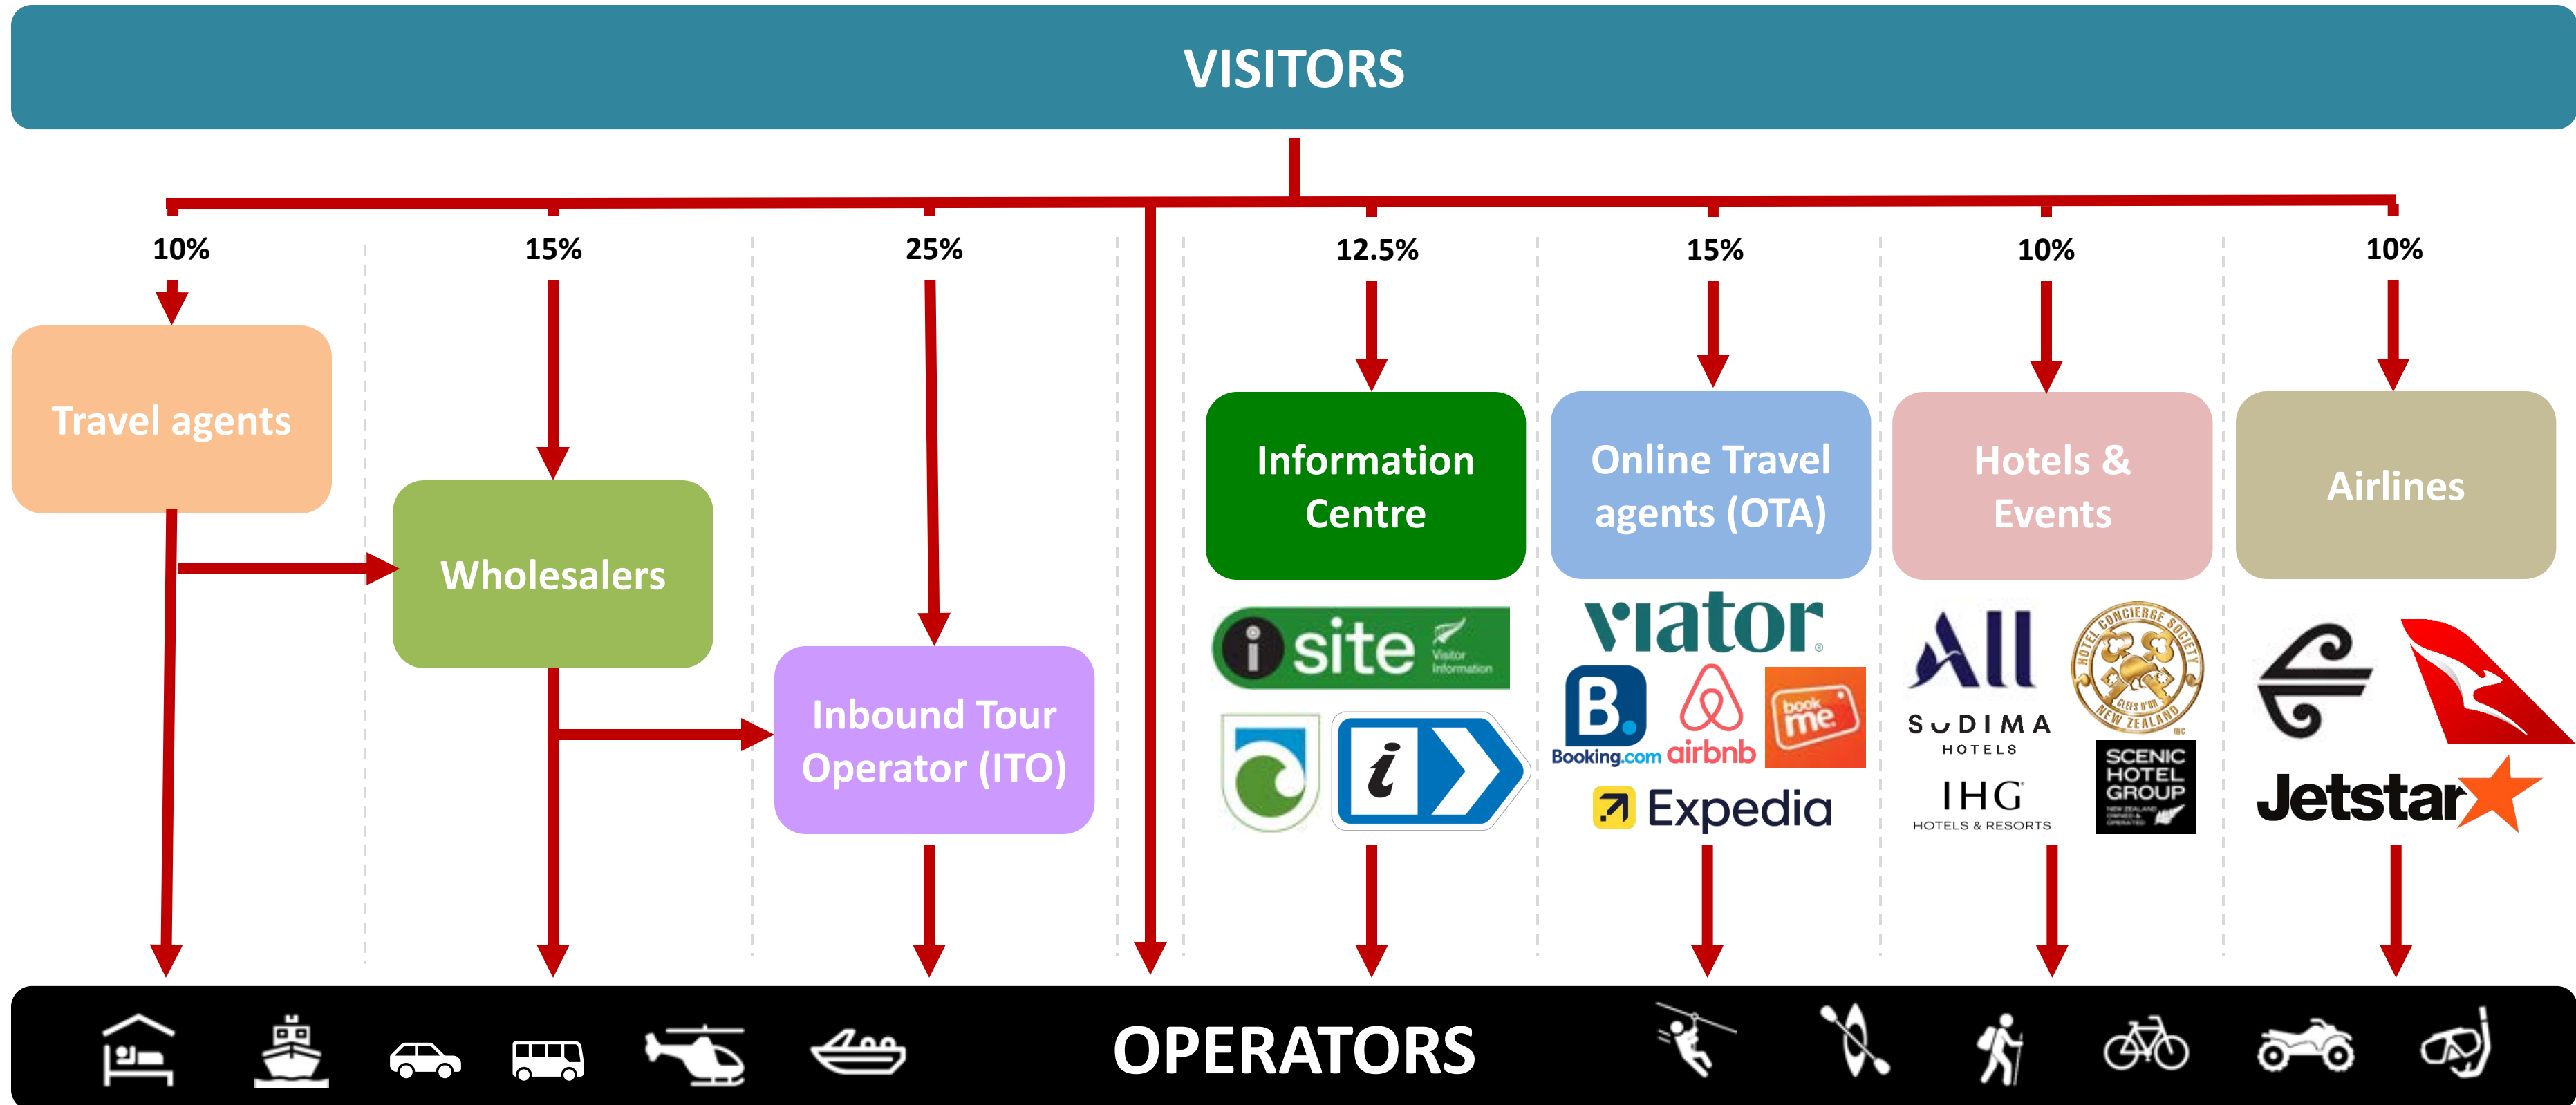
VISITORS

10%

15%

25%

12.5%

15%

10%

10%

Travel agents

Wholesalers

Inbound Tour Operator (ITO)

Information Centre

Online Travel agents (OTA)

Hotels & Events

Airlines

i site Visitor Information

i

viator

B. Booking.com

airbnb

book me

Expedia

All

SUDIMA HOTELS

IHG HOTELS & RESORTS

HOTEL CONCIERGE SOCIETY NEW ZEALAND

SCENIC HOTEL GROUP

Jetstar

OPERATORS